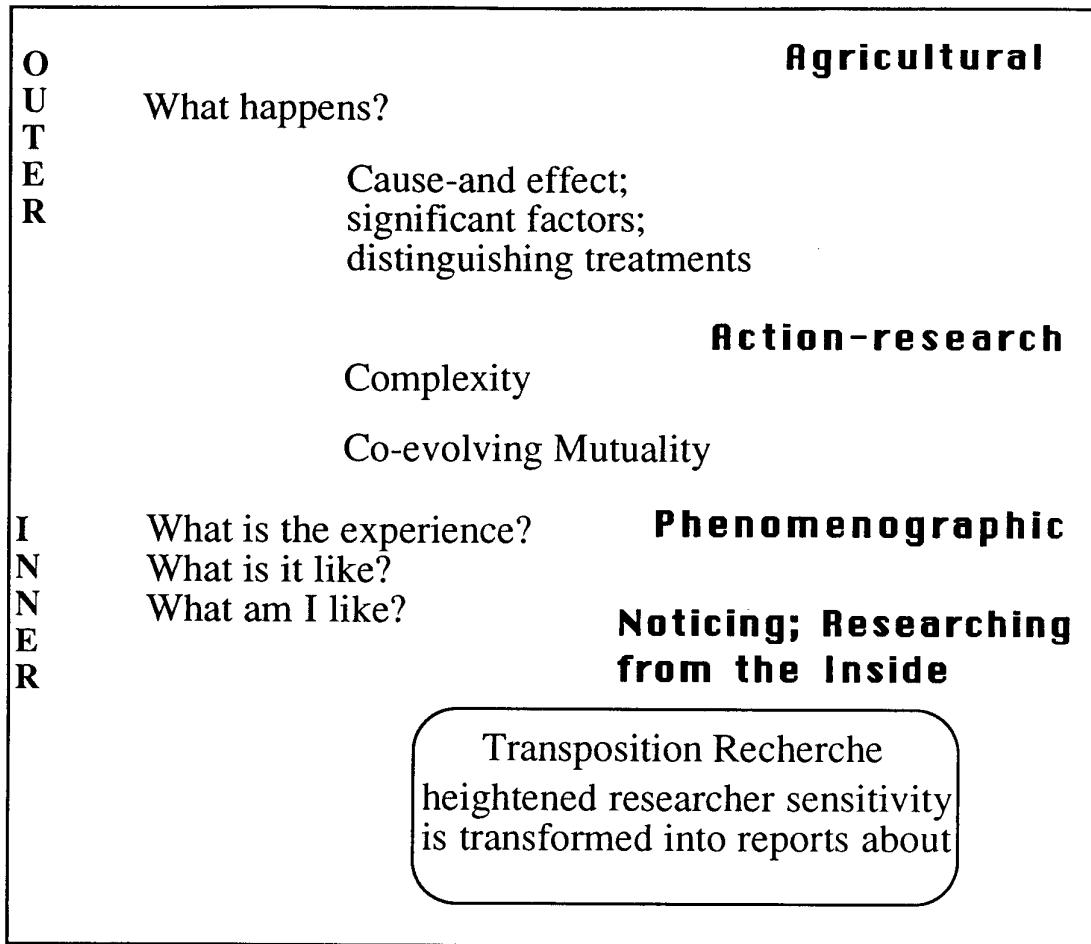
O
U
T
E
R

Agricultural

What happens?

Cause-and effect;
significant factors;
distinguishing treatments

Action-research

Complexity

Co-evolving Mutuality

I
N
N
E
R

What is the experience?
What is it like?
What am I like?

Phenomenographic

Noticing; Researching from the Inside

Transposition Recherche
heightened researcher sensitivity is transformed into reports about